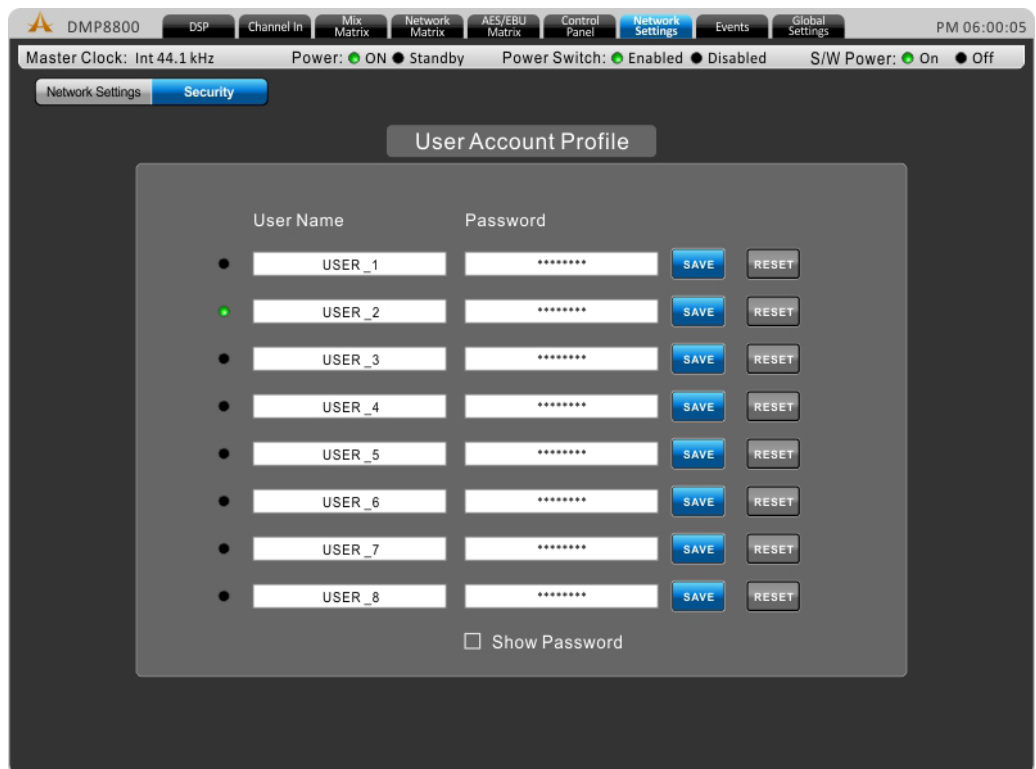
DMP8800 DSP Channel In Mix Matrix Network Matrix AES/EBU Matrix Control Panel Network Settings Events Global Settings PM 06:00:05

Master Clock: Int 44.1 kHz Power: ON Standby Power Switch: Enabled Disabled S/W Power: On Off

Network Settings Security

User Account Profile

| User Name | Password | | |
|---|---|---|---|
| USER_1 | ******** | SAVE | RESET |
| USER_2 | ******** | SAVE | RESET |
| USER_3 | ******** | SAVE | RESET |
| USER_4 | ******** | SAVE | RESET |
| USER_5 | ******** | SAVE | RESET |
| USER_6 | ******** | SAVE | RESET |
| USER_7 | ******** | SAVE | RESET |
| USER_8 | ******** | SAVE | RESET |

☐ Show Password